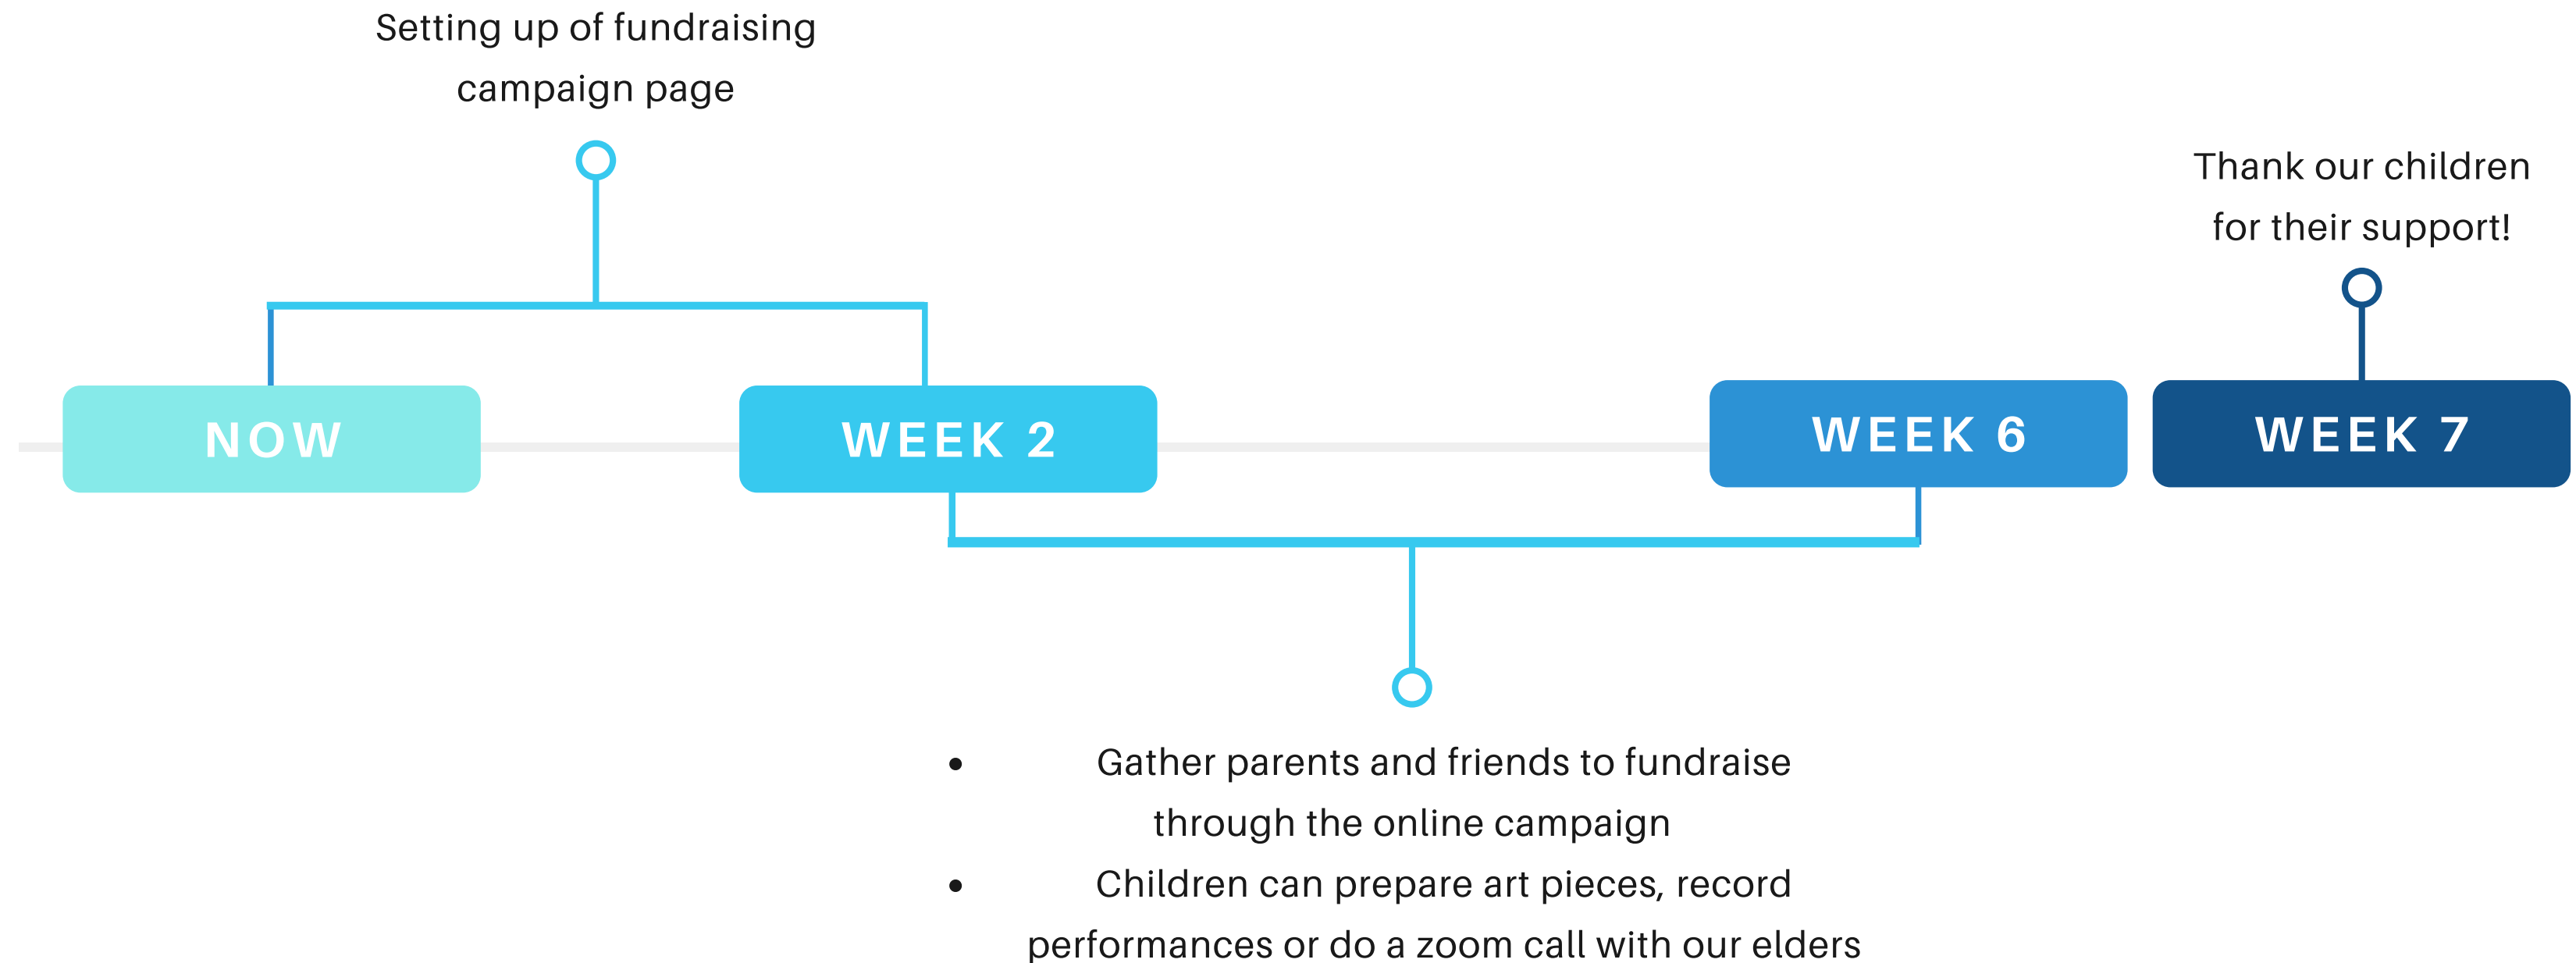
Setting up of fundraising campaign page

Thank our children for their support!

NOW

WEEK 2

WEEK 6

WEEK 7

- Gather parents and friends to fundraise through the online campaign
- Children can prepare art pieces, record performances or do a zoom call with our elders